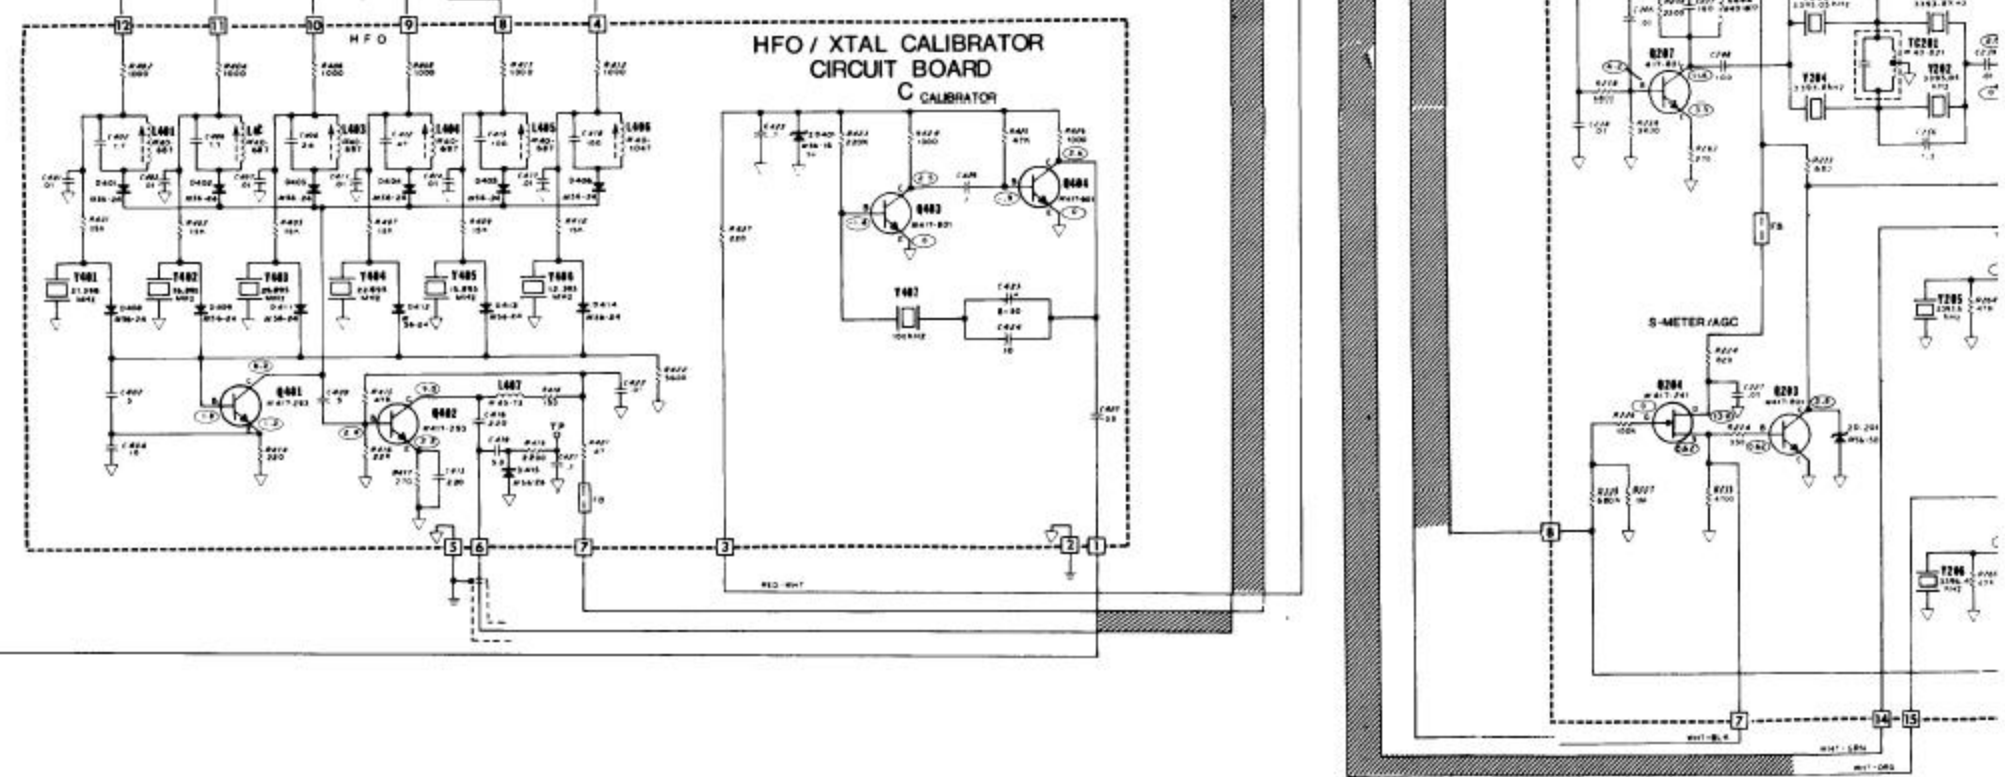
12
11
10
9
8
4
H F O
HFO / XTAL CALIBRATOR
CIRCUIT BOARD
C CALIBRATOR
L401
L402
L403
L404
L405
L406
Y401
Y402
Y403
Y404
Y405
Y406
Q401
Q402
Q403
Q404
Y407
L407
TP
S-METER /AGC
Q207
Q204
Q203
T201
Y204
Y202
T205
T206
5
6
7
3
2
1
RED - WHT
8
7
14
15
WHT - BLK
WHT - GRN
WHT - ORG